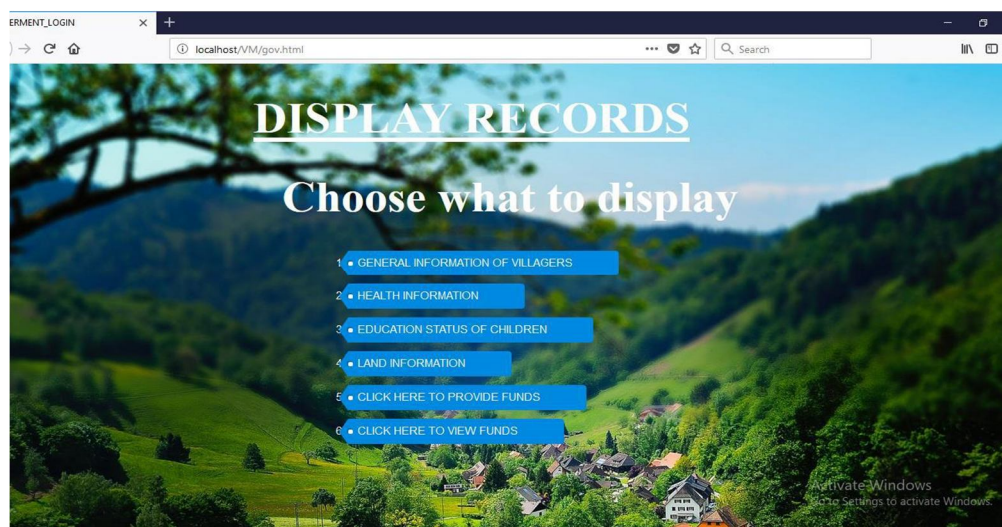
ERMENT_LOGIN ×
+
localhost/VM/gov.html
Search

DISPLAY RECORDS

Choose what to display

1. GENERAL INFORMATION OF VILLAGERS
2. HEALTH INFORMATION
3. EDUCATION STATUS OF CHILDREN
4. LAND INFORMATION
5. CLICK HERE TO PROVIDE FUNDS
6. CLICK HERE TO VIEW FUNDS

Activate Windows
Go to Settings to activate Windows.